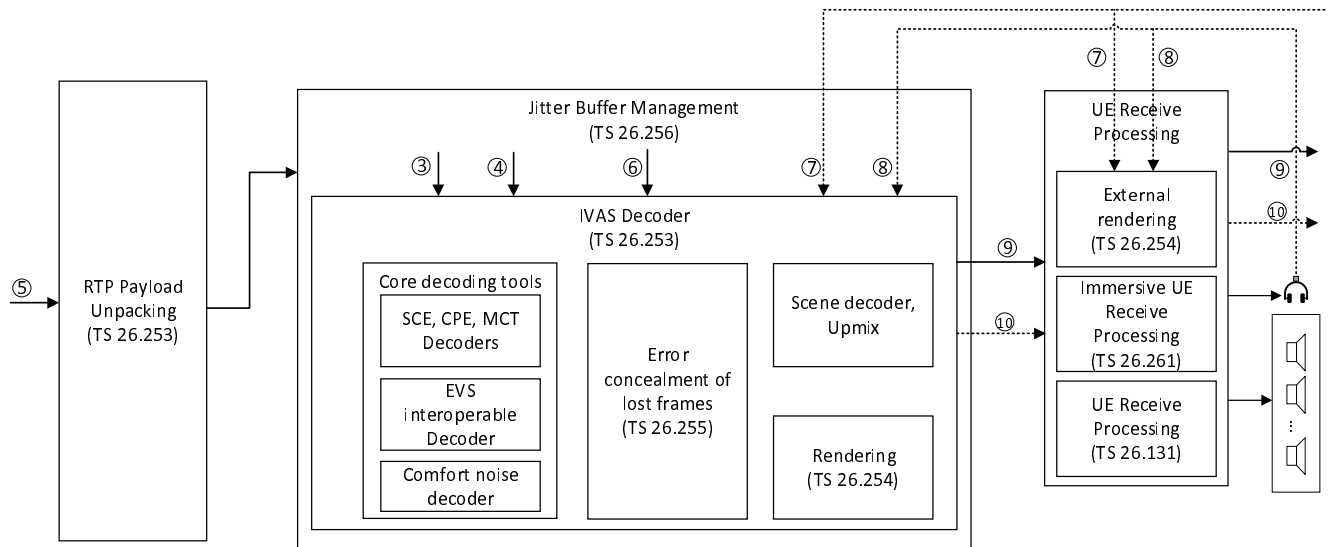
⑦ ⑧

Jitter Buffer Management
(TS 26.256)

UE Receive Processing

③ ④ ⑥ ⑦ ⑧

⑨

External rendering
(TS 26.254)

⑩

IVAS Decoder
(TS 26.253)

⑨

⑤

RTP Payload Unpacking
(TS 26.253)

Core decoding tools

SCE, CPE, MCT Decoders

EVS interoperable Decoder

Comfort noise decoder

Error concealment of lost frames
(TS 26.255)

Scene decoder, Upmix

Rendering
(TS 26.254)

⑩

Immersive UE Receive Processing
(TS 26.261)

UE Receive Processing
(TS 26.131)

⋮